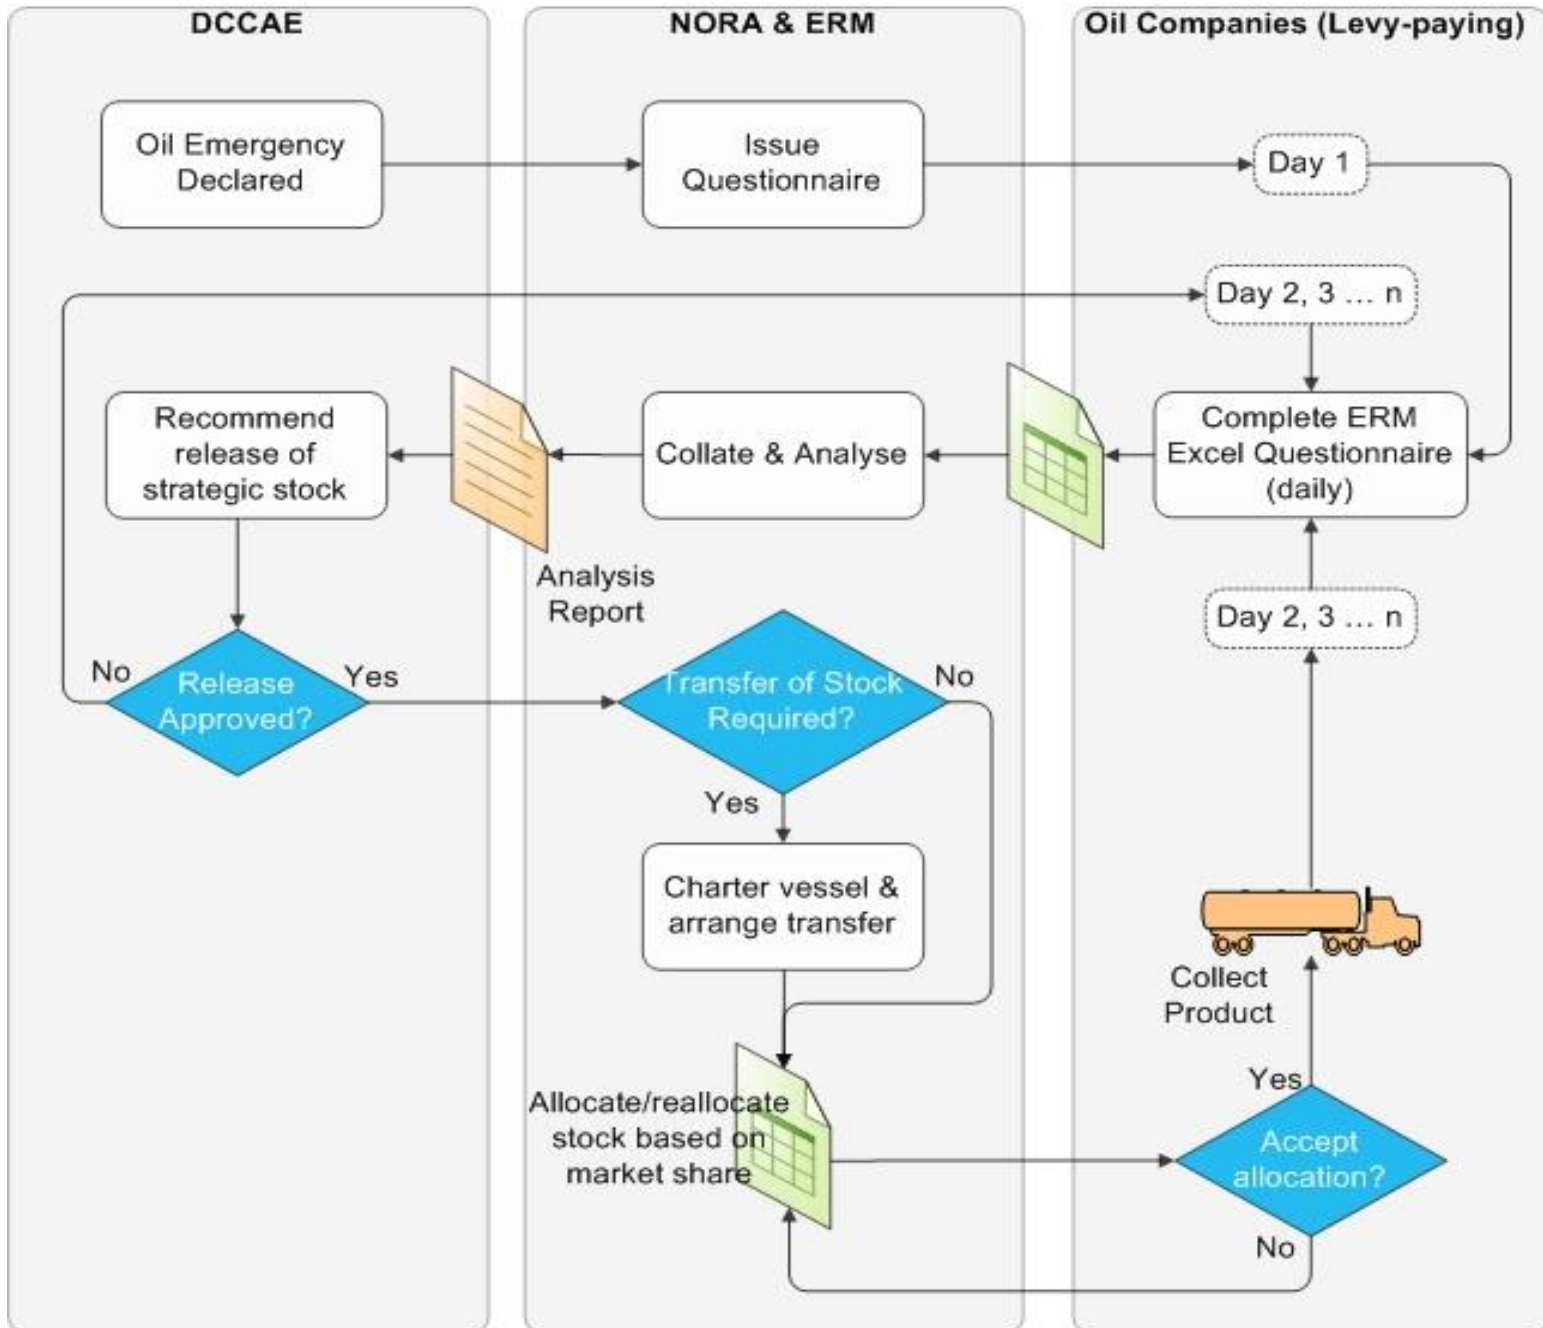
DCCAE

NORA & ERM

Oil Companies (Levy-paying)

Oil Emergency Declared

Issue Questionnaire

Day 1

Day 2, 3 … n

Recommend release of strategic stock

Analysis Report

Collate & Analyse

Complete ERM Excel Questionnaire (daily)

No

Release Approved?

Yes

Transfer of Stock Required?

No

Day 2, 3 … n

Yes

Charter vessel & arrange transfer

Collect Product

Allocate/reallocate stock based on market share

Yes

Accept allocation?

No